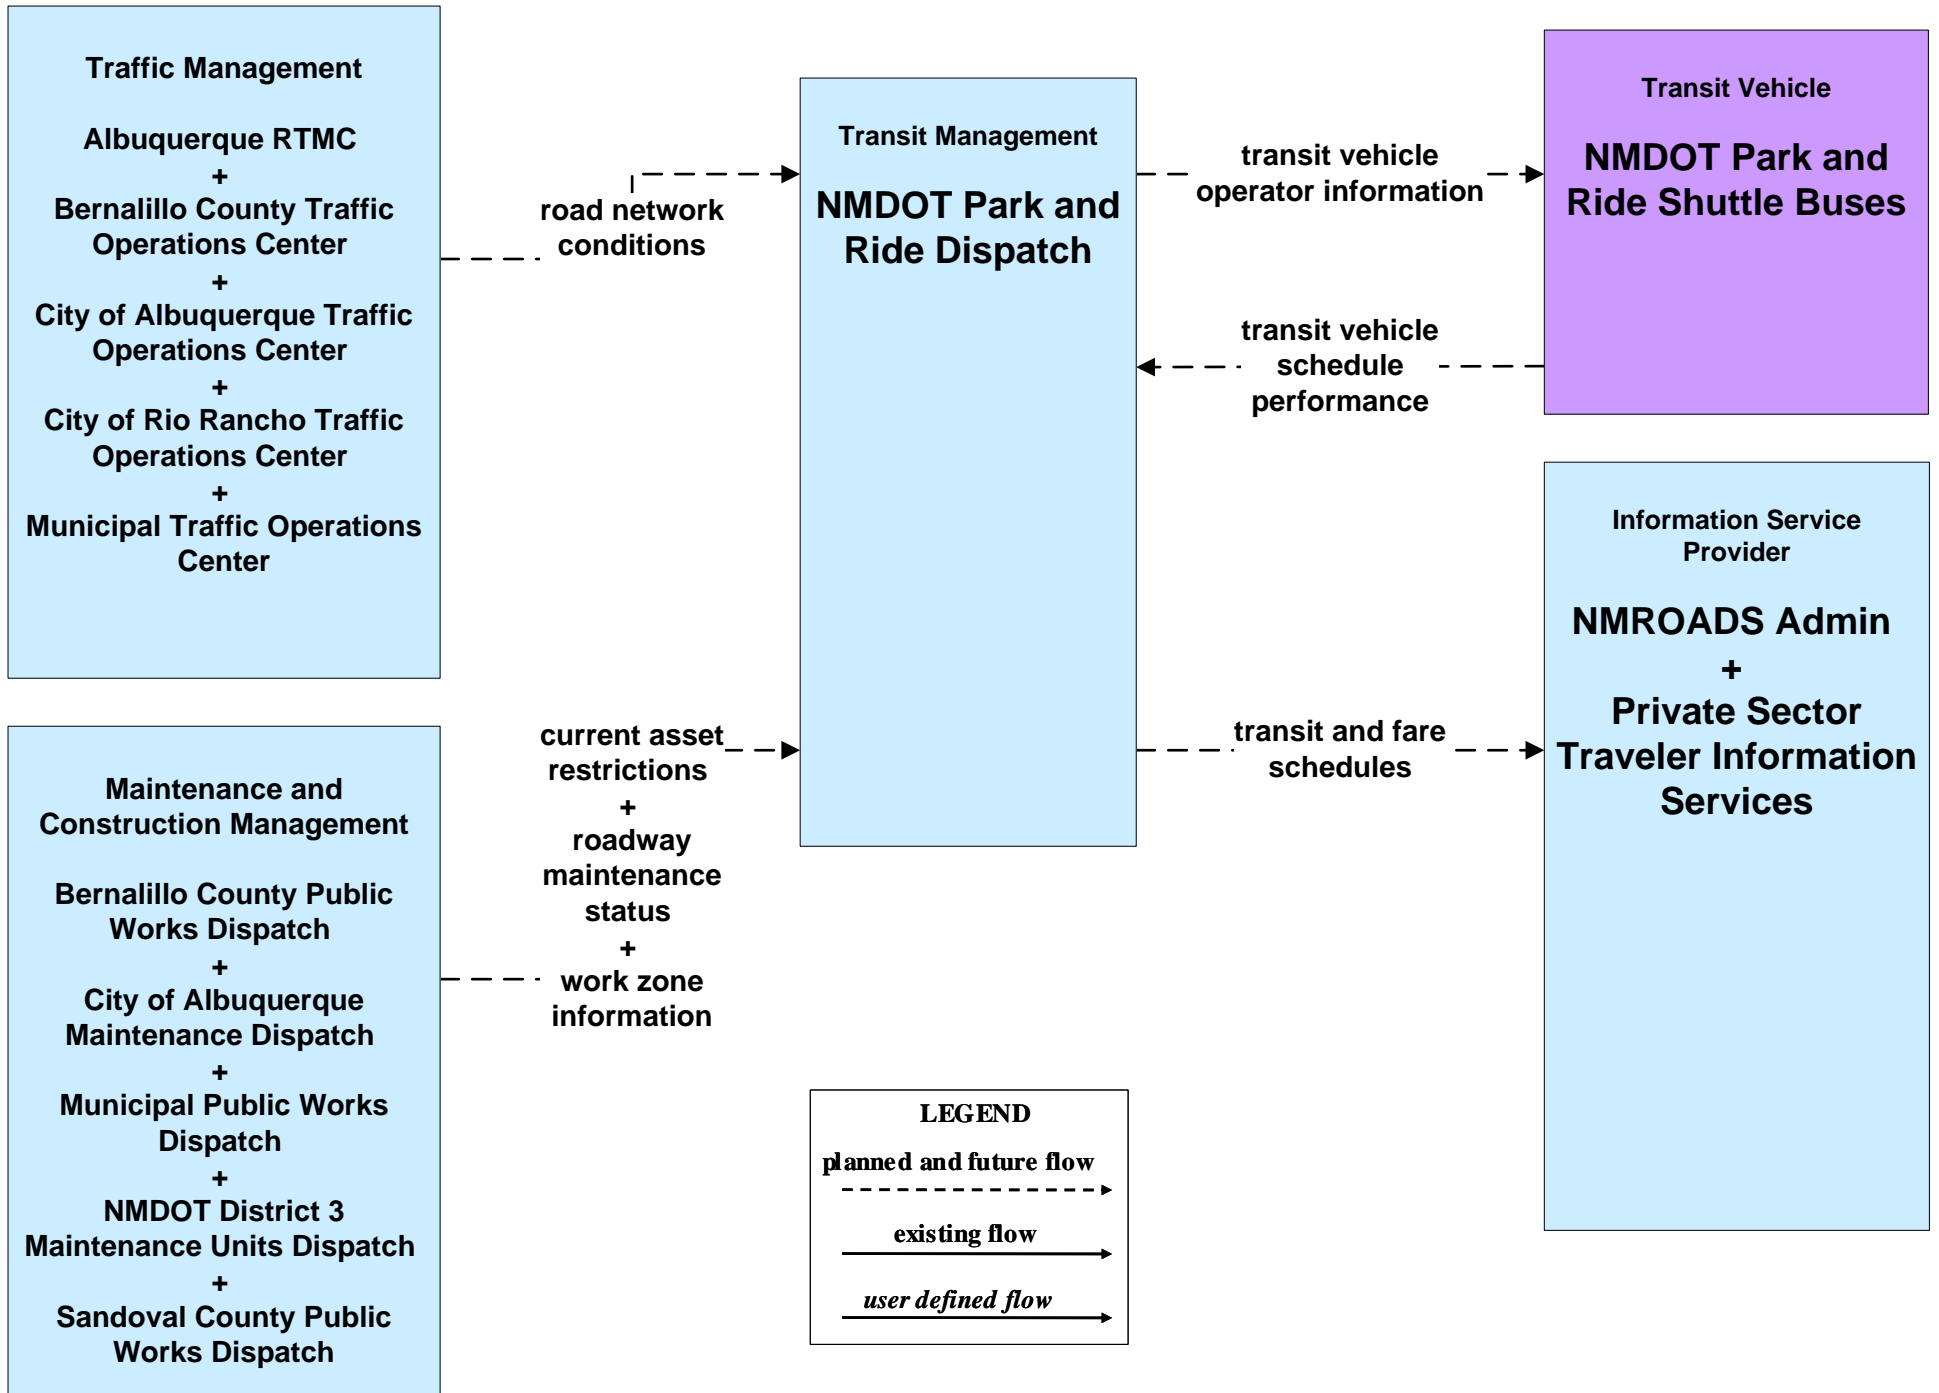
Traffic Management

Albuquerque RTMC
+
Bernalillo County Traffic Operations Center
+
City of Albuquerque Traffic Operations Center
+
City of Rio Rancho Traffic Operations Center
+
Municipal Traffic Operations Center

road network conditions

Transit Management

NMDOT Park and Ride Dispatch

transit vehicle operator information

Transit Vehicle

NMDOT Park and Ride Shuttle Buses

transit vehicle schedule performance

Information Service Provider

NMROADS Admin
+
Private Sector Traveler Information Services

transit and fare schedules

Maintenance and Construction Management

Bernalillo County Public Works Dispatch
+
City of Albuquerque Maintenance Dispatch
+
Municipal Public Works Dispatch
+
NMDOT District 3 Maintenance Units Dispatch
+
Sandoval County Public Works Dispatch

current asset restrictions
+
roadway maintenance status
+
work zone information

LEGEND
planned and future flow
existing flow
user defined flow